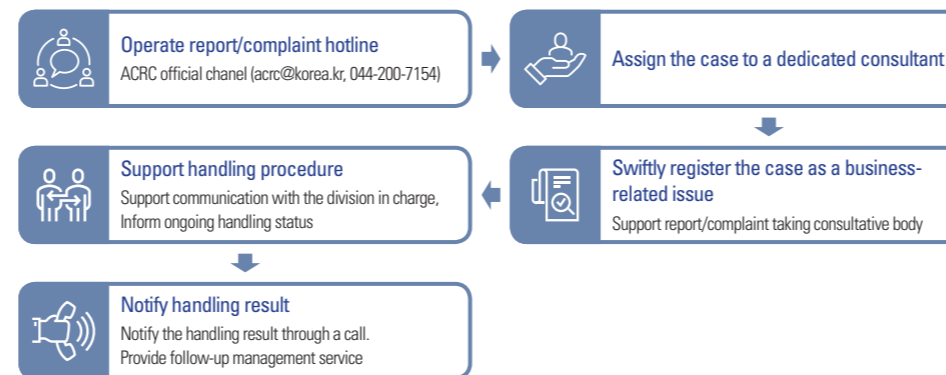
Operate report/complaint hotline
ACRC official chanel (acrc@korea.kr, 044-200-7154)

Assign the case to a dedicated consultant

Swiftly register the case as a business-related issue
Support report/complaint taking consultative body

Support handling procedure
Support communication with the division in charge, Inform ongoing handling status

Notify handling result
Notify the handling result through a call.
Provide follow-up management service